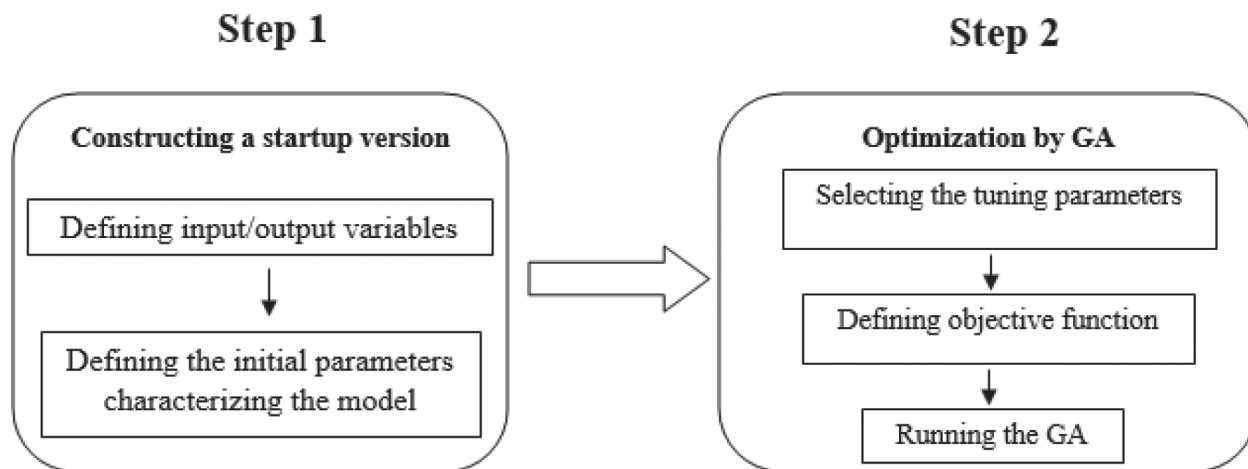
Step 1

Constructing a startup version

Defining input/output variables

Defining the initial parameters characterizing the model

Step 2

Optimization by GA

Selecting the tuning parameters

Defining objective function

Running the GA